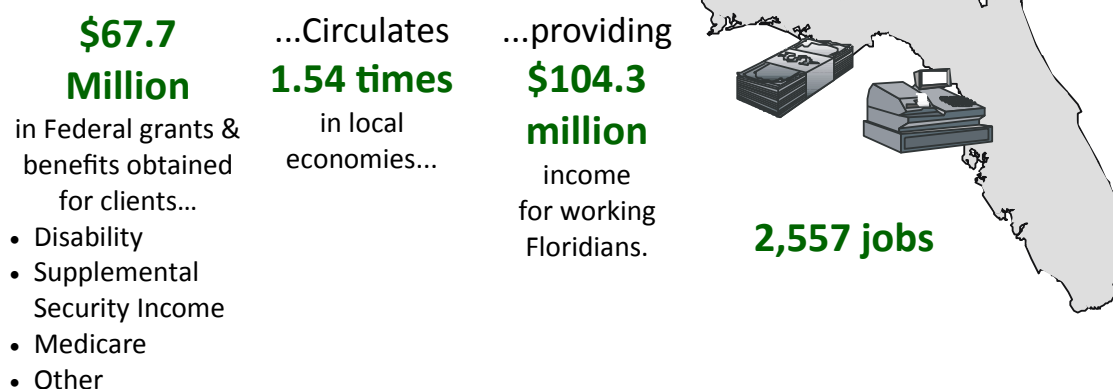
$67.7 Million

in Federal grants & benefits obtained for clients…

- Disability
- Supplemental Security Income
- Medicare
- Other

...Circulates

1.54 times

in local economies...

...providing

$104.3 million

income for working Floridians.

2,557 jobs